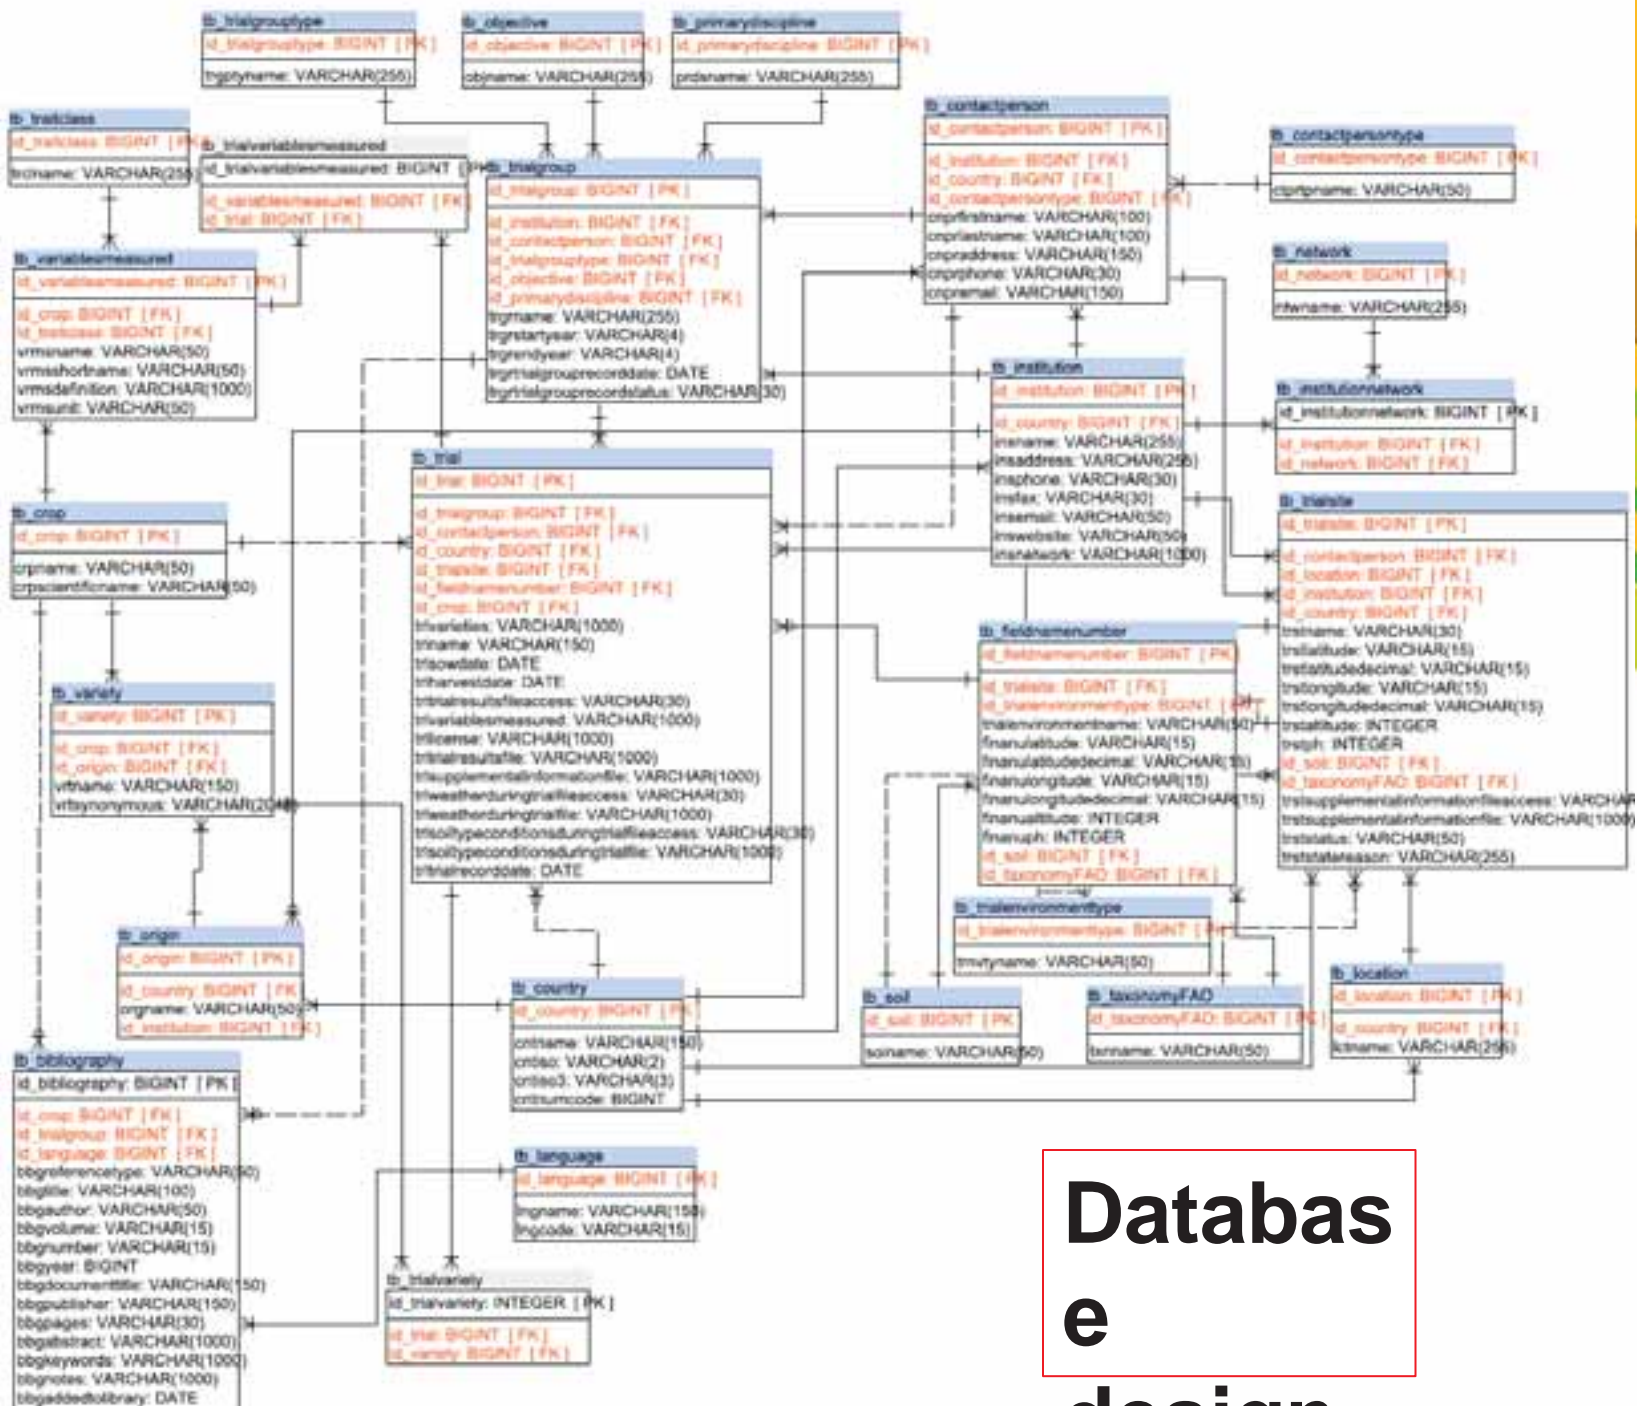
tb_trialgrouptype
id_trialgrouptype: BIGINT [PK]
trgptyname: VARCHAR(255)

tb_objective
id_objective: BIGINT [PK]
objname: VARCHAR(255)

tb_primarydiscipline
id_primarydiscipline: BIGINT [PK]
prdsname: VARCHAR(255)

tb_contactperson
id_contactperson: BIGINT [PK]
id_institution: BIGINT [FK]
id_country: BIGINT [FK]
id_contactpersontype: BIGINT [FK]
cnprfirstname: VARCHAR(100)
cnprlastname: VARCHAR(100)
cnpraddress: VARCHAR(150)
cnprphone: VARCHAR(30)
cnpremail: VARCHAR(150)

tb_contactpersontype
id_contactpersontype: BIGINT [PK]
ctprtpname: VARCHAR(50)

tb_traitclass
id_traitclass: BIGINT [PK]
trclname: VARCHAR(255)

tb_trialvariablesmeasured
id_trialvariablesmeasured: BIGINT [PK]
id_variablesmeasured: BIGINT [FK]
id_trial: BIGINT [FK]

tb_trialgroup
id_trialgroup: BIGINT [PK]
id_institution: BIGINT [FK]
id_contactperson: BIGINT [FK]
id_trialgrouptype: BIGINT [FK]
id_objective: BIGINT [FK]
id_primarydiscipline: BIGINT [FK]
trgrname: VARCHAR(255)
trgrstartyear: VARCHAR(4)
trgrendyear: VARCHAR(4)
trgrtrialgrouprecorddate: DATE
trgrtrialgrouprecordstatus: VARCHAR(30)

tb_network
id_network: BIGINT [PK]
ntwname: VARCHAR(255)

tb_variablesmeasured
id_variablesmeasured: BIGINT [PK]
id_crop: BIGINT [FK]
id_traitclass: BIGINT [FK]
vrmsname: VARCHAR(50)
vrmsshortname: VARCHAR(50)
vrmsdefinition: VARCHAR(1000)
vrmsunit: VARCHAR(50)

tb_institution
id_institution: BIGINT [PK]
id_country: BIGINT [FK]
insname: VARCHAR(255)
insaddress: VARCHAR(255)
insphone: VARCHAR(30)
insfax: VARCHAR(30)
insemail: VARCHAR(50)
inswebsite: VARCHAR(50)
insnetwork: VARCHAR(1000)

tb_institutionnetwork
id_institutionnetwork: BIGINT [PK]
id_institution: BIGINT [FK]
id_network: BIGINT [FK]

tb_trial
id_trial: BIGINT [PK]
id_trialgroup: BIGINT [FK]
id_contactperson: BIGINT [FK]
id_country: BIGINT [FK]
id_trialsite: BIGINT [FK]
id_fieldnamenumber: BIGINT [FK]
id_crop: BIGINT [FK]
trlvarieties: VARCHAR(1000)
trlname: VARCHAR(150)
trlsowdate: DATE
trlharvestdate: DATE
trltrialresultsfileaccess: VARCHAR(30)
trlvariablesmeasured: VARCHAR(1000)
trllicense: VARCHAR(1000)
trltrialresultsfile: VARCHAR(1000)
trlsupplementalinformationfile: VARCHAR(1000)
trlweatherduringtrialfileaccess: VARCHAR(30)
trlweatherduringtrialfile: VARCHAR(1000)
trlsoiltypeconditionsduringtrialfileaccess: VARCHAR(30)
trlsoiltypeconditionsduringtrialfile: VARCHAR(1000)
trltrialrecorddate: DATE

tb_trialsite
id_trialsite: BIGINT [PK]
id_contactperson: BIGINT [FK]
id_location: BIGINT [FK]
id_institution: BIGINT [FK]
id_country: BIGINT [FK]
trstname: VARCHAR(30)
trstlatitude: VARCHAR(15)
trstlatitudedecimal: VARCHAR(15)
trstlongitude: VARCHAR(15)
trstlongitudedecimal: VARCHAR(15)
trstaltitude: INTEGER
trstph: INTEGER
id_soil: BIGINT [FK]
id_taxonomyFAO: BIGINT [FK]
trstsupplementalinformationfileaccess: VARCHAR
trstsupplementalinformationfile: VARCHAR(1000)
trststatus: VARCHAR(50)
trststatereason: VARCHAR(255)

tb_crop
id_crop: BIGINT [PK]
crpname: VARCHAR(50)
crpscientificname: VARCHAR(50)

tb_fieldnamenumber
id_fieldnamenumber: BIGINT [PK]
id_trialsite: BIGINT [FK]
id_trialenvironmenttype: BIGINT [FK]
trialenvironmentname: VARCHAR(50)
fnanulatitude: VARCHAR(15)
fnanulatitudedecimal: VARCHAR(15)
fnanulongitude: VARCHAR(15)
fnanulongitudedecimal: VARCHAR(15)
fnanualtitude: INTEGER
fnanuph: INTEGER
id_soil: BIGINT [FK]
id_taxonomyFAO: BIGINT [FK]

tb_variety
id_variety: BIGINT [PK]
id_crop: BIGINT [FK]
id_origin: BIGINT [FK]
vrtname: VARCHAR(150)
vrtsynonymous: VARCHAR(2048)

tb_trialenvironmenttype
id_trialenvironmenttype: BIGINT [PK]
tnvtyname: VARCHAR(50)

tb_origin
id_origin: BIGINT [PK]
id_country: BIGINT [FK]
orgname: VARCHAR(50)
id_institution: BIGINT [FK]

tb_country
id_country: BIGINT [PK]
cntname: VARCHAR(150)
cntiso: VARCHAR(2)
cntiso3: VARCHAR(3)
cntnumcode: BIGINT

tb_soil
id_soil: BIGINT [PK]
soiname: VARCHAR(50)

tb_taxonomyFAO
id_taxonomyFAO: BIGINT [PK]
txnname: VARCHAR(50)

tb_location
id_location: BIGINT [PK]
id_country: BIGINT [FK]
lctname: VARCHAR(255)

tb_bibliography
id_bibliography: BIGINT [PK]
id_crop: BIGINT [FK]
id_trialgroup: BIGINT [FK]
id_language: BIGINT [FK]
bbgreferencetype: VARCHAR(50)
bbgtitle: VARCHAR(100)
bbgauthor: VARCHAR(50)
bbgvolume: VARCHAR(15)
bbgnumber: VARCHAR(15)
bbgyear: BIGINT
bbgdocumenttitle: VARCHAR(150)
bbgpublisher: VARCHAR(150)
bbgpages: VARCHAR(30)
bbgabstract: VARCHAR(1000)
bbgkeywords: VARCHAR(1000)
bbgnotes: VARCHAR(1000)
bbgaddedtolibrary: DATE

tb_language
id_language: BIGINT [PK]
lngname: VARCHAR(150)
lngcode: VARCHAR(15)

tb_trialvariety
id_trialvariety: INTEGER [PK]
id_trial: BIGINT [FK]
id_variety: BIGINT [FK]

Databas
e
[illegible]